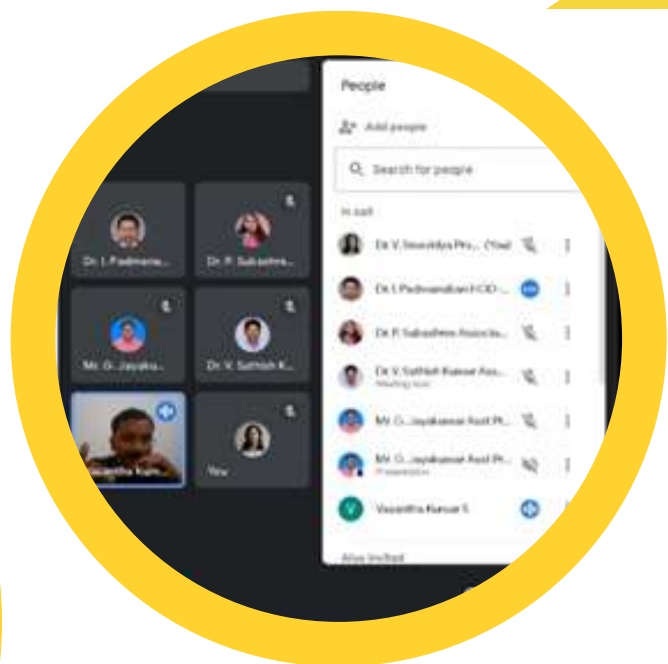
People

Add people

Search for people

In call

Dr. V. Sowmiya Pr... (You)

Dr. I. Padmanaban HOD ...

Dr. P. Subashree Associa...

Dr. V. Sathish Kumar Ass...

Meeting host

Mr. G. Jayakumar Asst Pr...

Mr. G. Jayakumar Asst Pr...

Presentation

V Vasantha Kumar S

Also invited

Dr. I. Padmana...

Dr. P. Subashre...

Mr. G. Jayaku...

Dr. V. Sathish K...

Vasantha Kum...

You